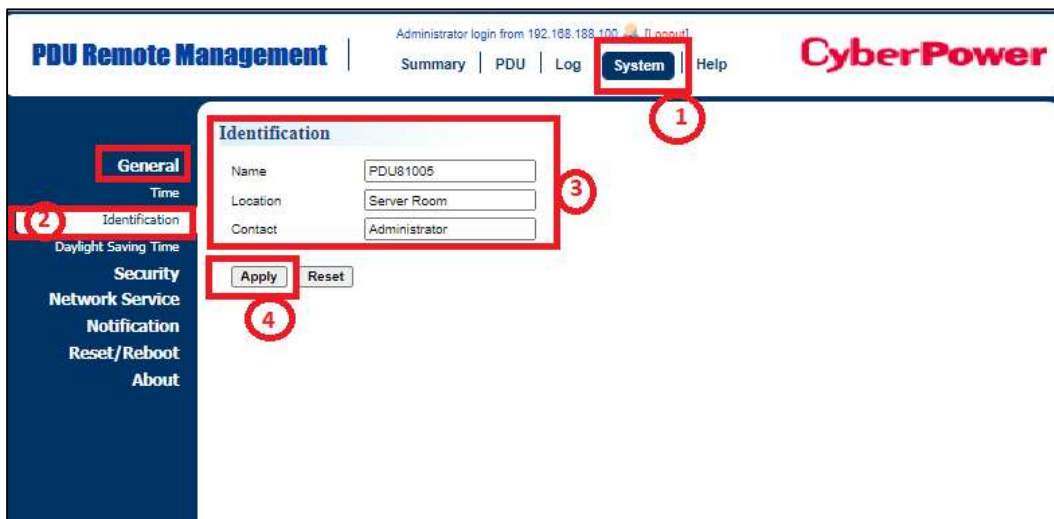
PDU Remote Management

Administrator login from 192.168.188.100 [Logout]

Summary | PDU | Log | System | Help

CyberPower

1

General
Time
2 Identification
Daylight Saving Time
Security
Network Service
Notification
Reset/Reboot
About

Identification

| | |
|---|---|
| Name | PDU81005 |
| Location | Server Room |
| Contact | Administrator |

3

Apply Reset

4